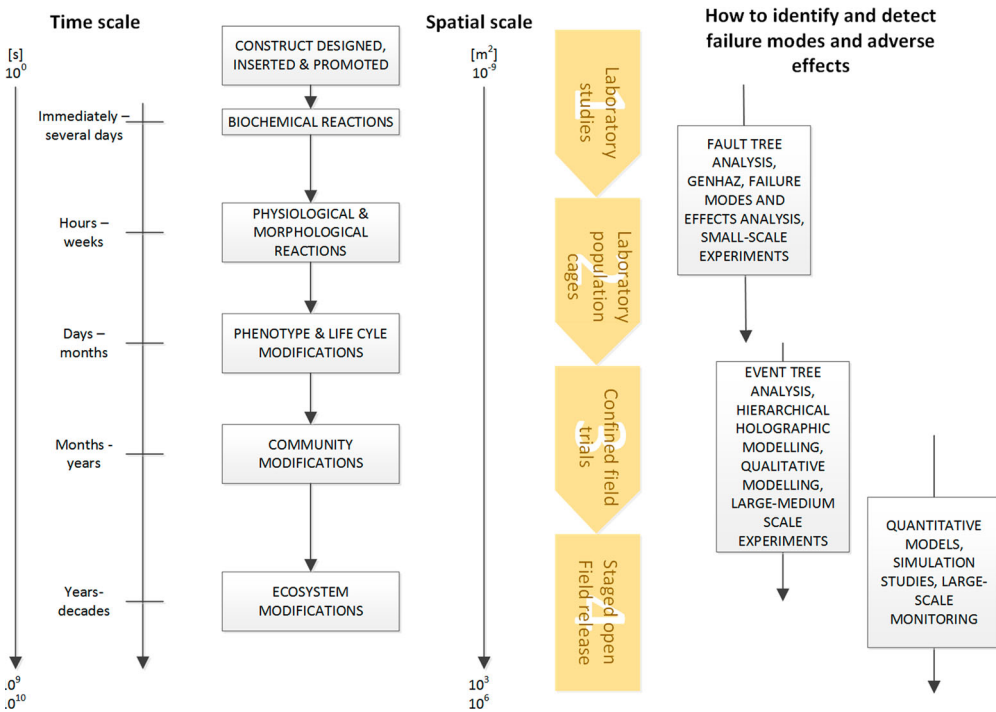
Time scale

[s]
$10^0$

Immediately – several days

Hours – weeks

Days – months

Months - years

Years- decades

$.0^9$
$.0^{10}$

CONSTRUCT DESIGNED, INSERTED & PROMOTED

BIOCHEMICAL REACTIONS

PHYSIOLOGICAL & MORPHOLOGICAL REACTIONS

PHENOTYPE & LIFE CYLE MODIFICATIONS

COMMUNITY MODIFICATIONS

ECOSYSTEM MODIFICATIONS

Spatial scale

[$m^2$]
$10^{-9}$

$10^3$
$10^6$

1 Laboratory studies

2 Laboratory population cages

3 Confined field trials

4 Staged open Field release

How to identify and detect failure modes and adverse effects

FAULT TREE ANALYSIS, GENHAZ, FAILURE MODES AND EFFECTS ANALYSIS, SMALL-SCALE EXPERIMENTS

EVENT TREE ANALYSIS, HIERARCHICAL HOLOGRAPHIC MODELLING, QUALITATIVE MODELLING, LARGE-MEDIUM SCALE EXPERIMENTS

QUANTITATIVE MODELS, SIMULATION STUDIES, LARGE-SCALE MONITORING